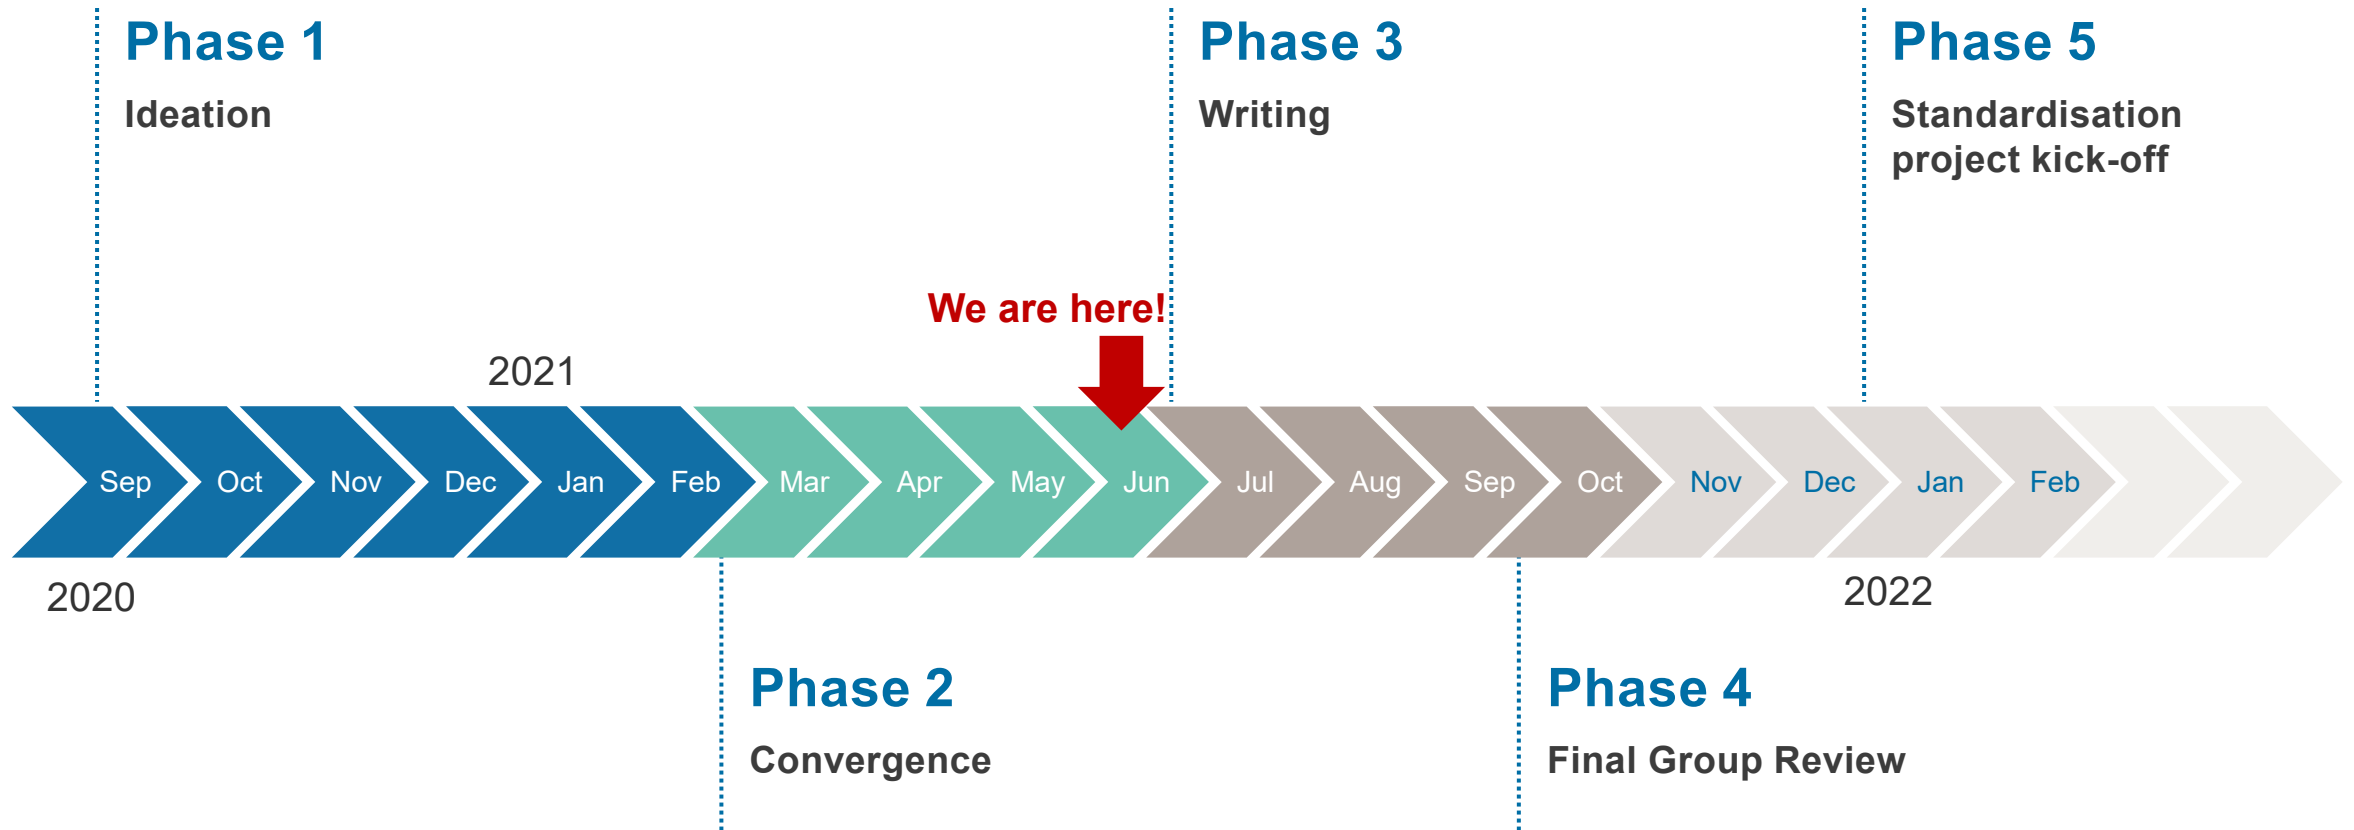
Phase 1
Ideation

Phase 3
Writing

Phase 5
Standardisation project kick-off

We are here!

2021

Sep Oct Nov Dec Jan Feb Mar Apr May Jun Jul Aug Sep Oct Nov Dec Jan Feb

2020

2022

Phase 2
Convergence

Phase 4
Final Group Review